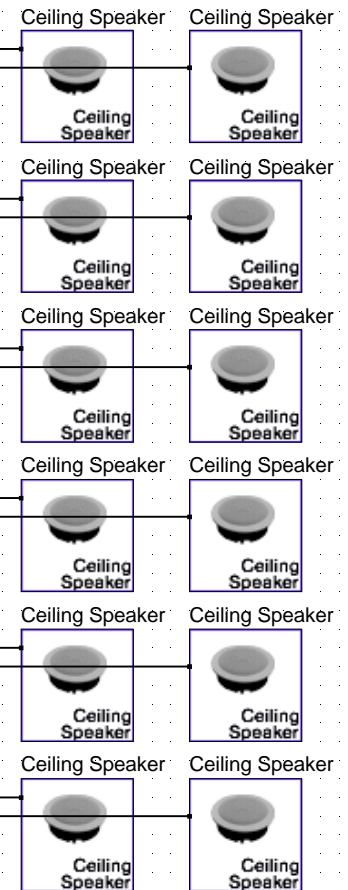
Ceiling Speaker Ceiling Speaker

Ceiling Speaker Ceiling Speaker

Ceiling Speaker Ceiling Speaker

Ceiling Speaker Ceiling Speaker

Ceiling Speaker Ceiling Speaker

Ceiling Speaker Ceiling Speaker

Ceiling Speaker Ceiling Speaker

Ceiling Speaker Ceiling Speaker

Ceiling Speaker Ceiling Speaker

Ceiling Speaker Ceiling Speaker

Ceiling Speaker Ceiling Speaker

Ceiling Speaker Ceiling Speaker